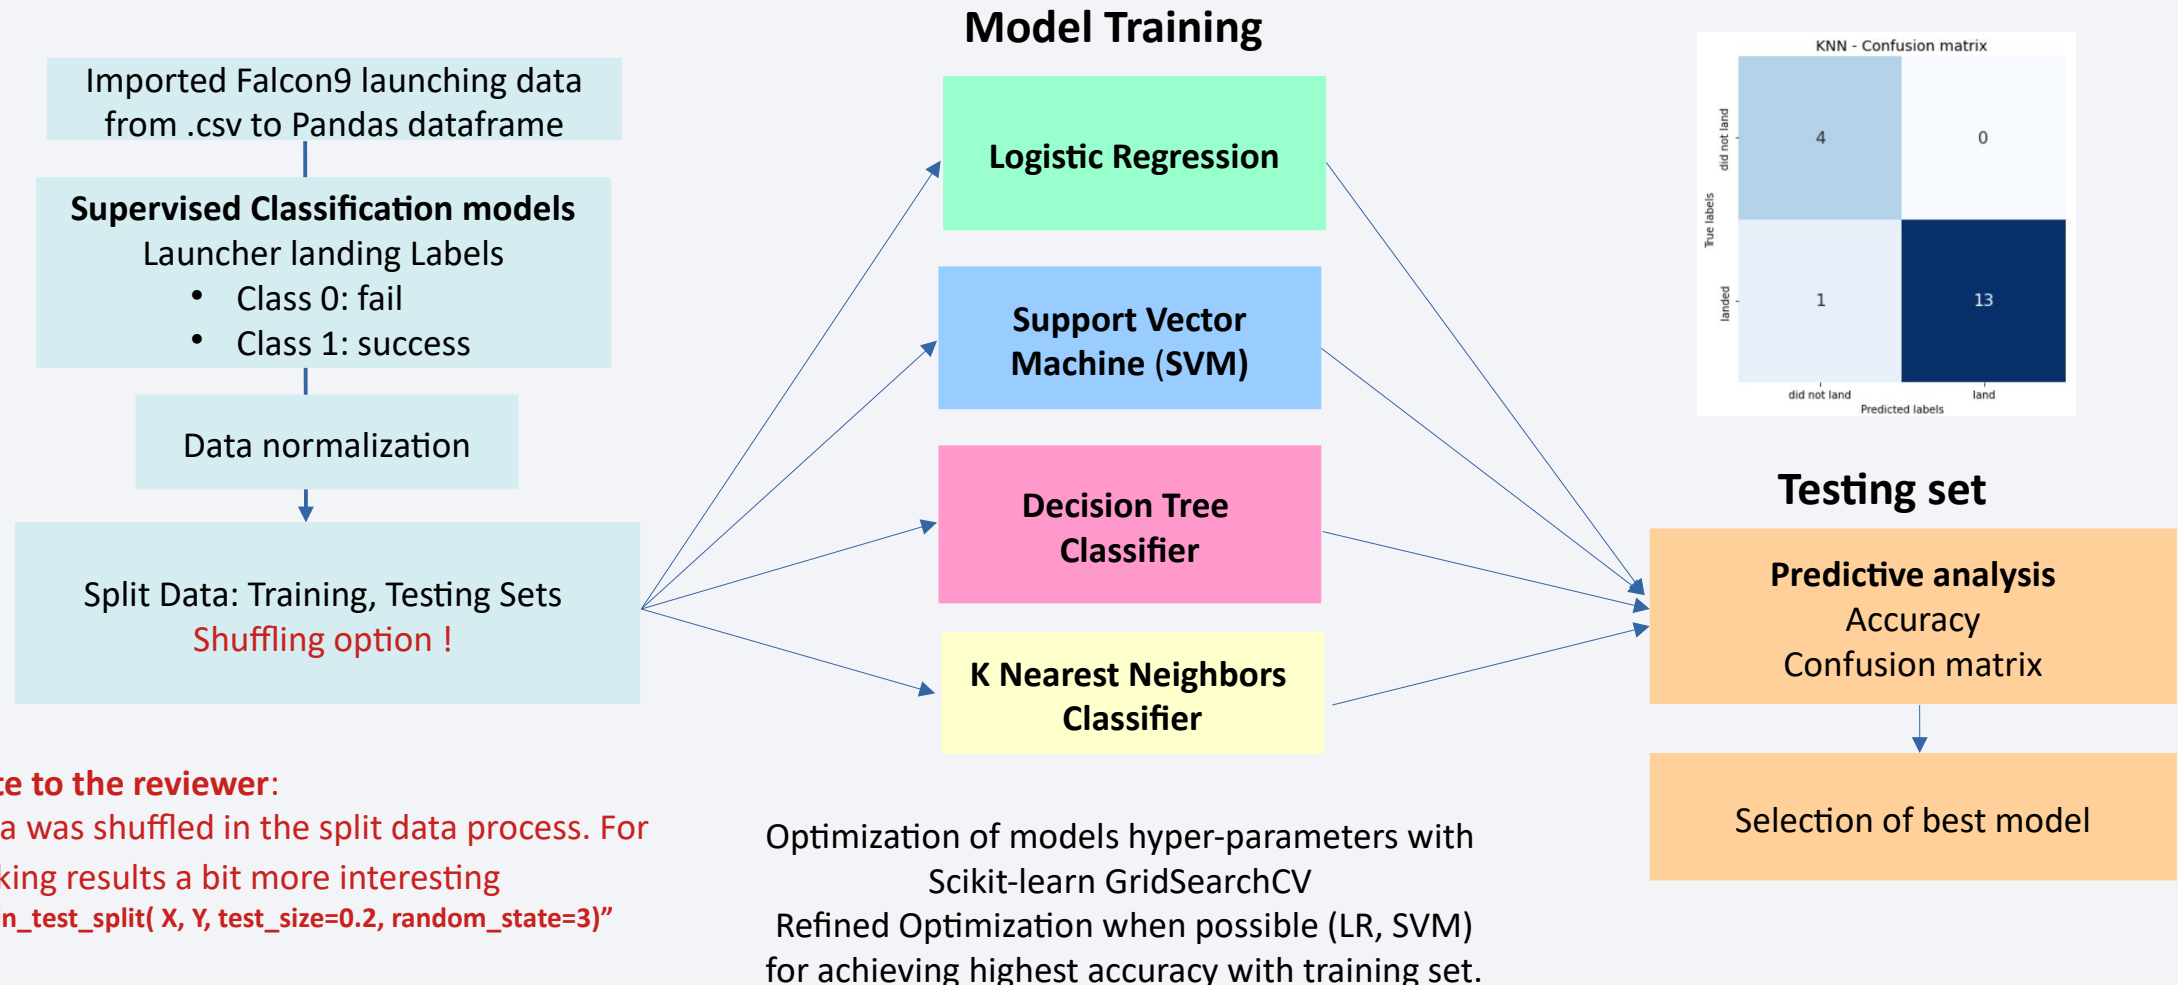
Imported Falcon9 launching data from .csv to Pandas dataframe

**Supervised Classification models**
Launcher landing Labels
• Class 0: fail
• Class 1: success

Data normalization

Split Data: Training, Testing Sets
Shuffling option !

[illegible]e to the reviewer:
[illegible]a was shuffled in the split data process. For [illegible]king results a bit more interesting
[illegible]n_test_split( X, Y, test_size=0.2, random_state=3)"

**Model Training**

**Logistic Regression**

**Support Vector Machine (SVM)**

**Decision Tree Classifier**

**K Nearest Neighbors Classifier**

Optimization of models hyper-parameters with Scikit-learn GridSearchCV
Refined Optimization when possible (LR, SVM) for achieving highest accuracy with training set.

KNN - Confusion matrix

|  | did not land | land |
|---|---|---|
| did not land | 4 | 0 |
| landed | 1 | 13 |

True labels
Predicted labels

**Testing set**

**Predictive analysis**
Accuracy
Confusion matrix

Selection of best model